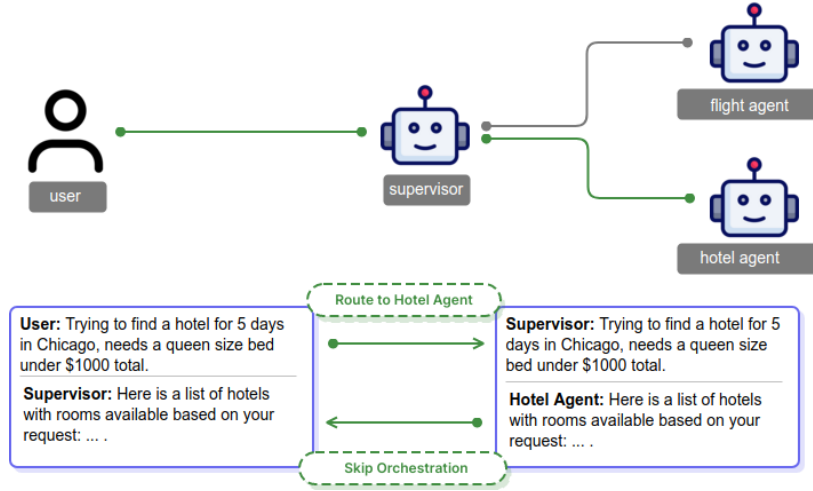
flight agent

user

supervisor

hotel agent

Route to Hotel Agent

User: Trying to find a hotel for 5 days in Chicago, needs a queen size bed under $1000 total.

Supervisor: Here is a list of hotels with rooms available based on your request: ... .

Supervisor: Trying to find a hotel for 5 days in Chicago, needs a queen size bed under $1000 total.

Hotel Agent: Here is a list of hotels with rooms available based on your request: ... .

Skip Orchestration